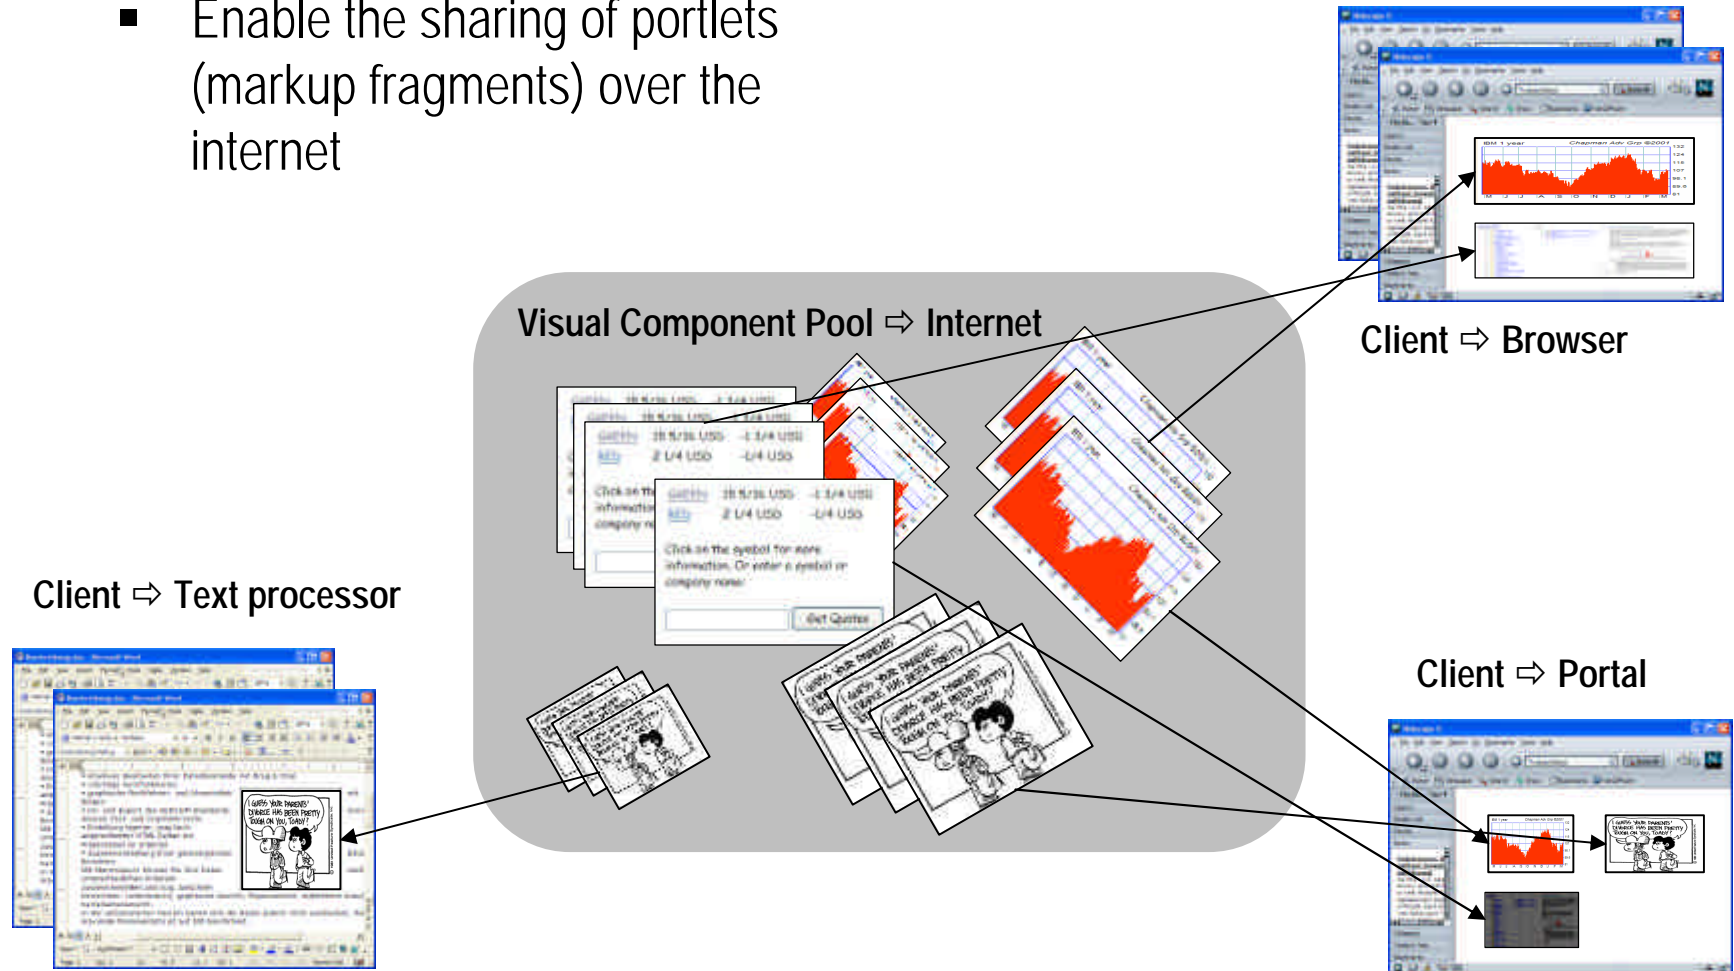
▪ Enable the sharing of portlets (markup fragments) over the internet

Visual Component Pool ⇨ Internet

Client ⇨ Browser

Client ⇨ Text processor

Client ⇨ Portal

Click on the symbol for more information. Or enter a symbol or company name:

Get Quotes